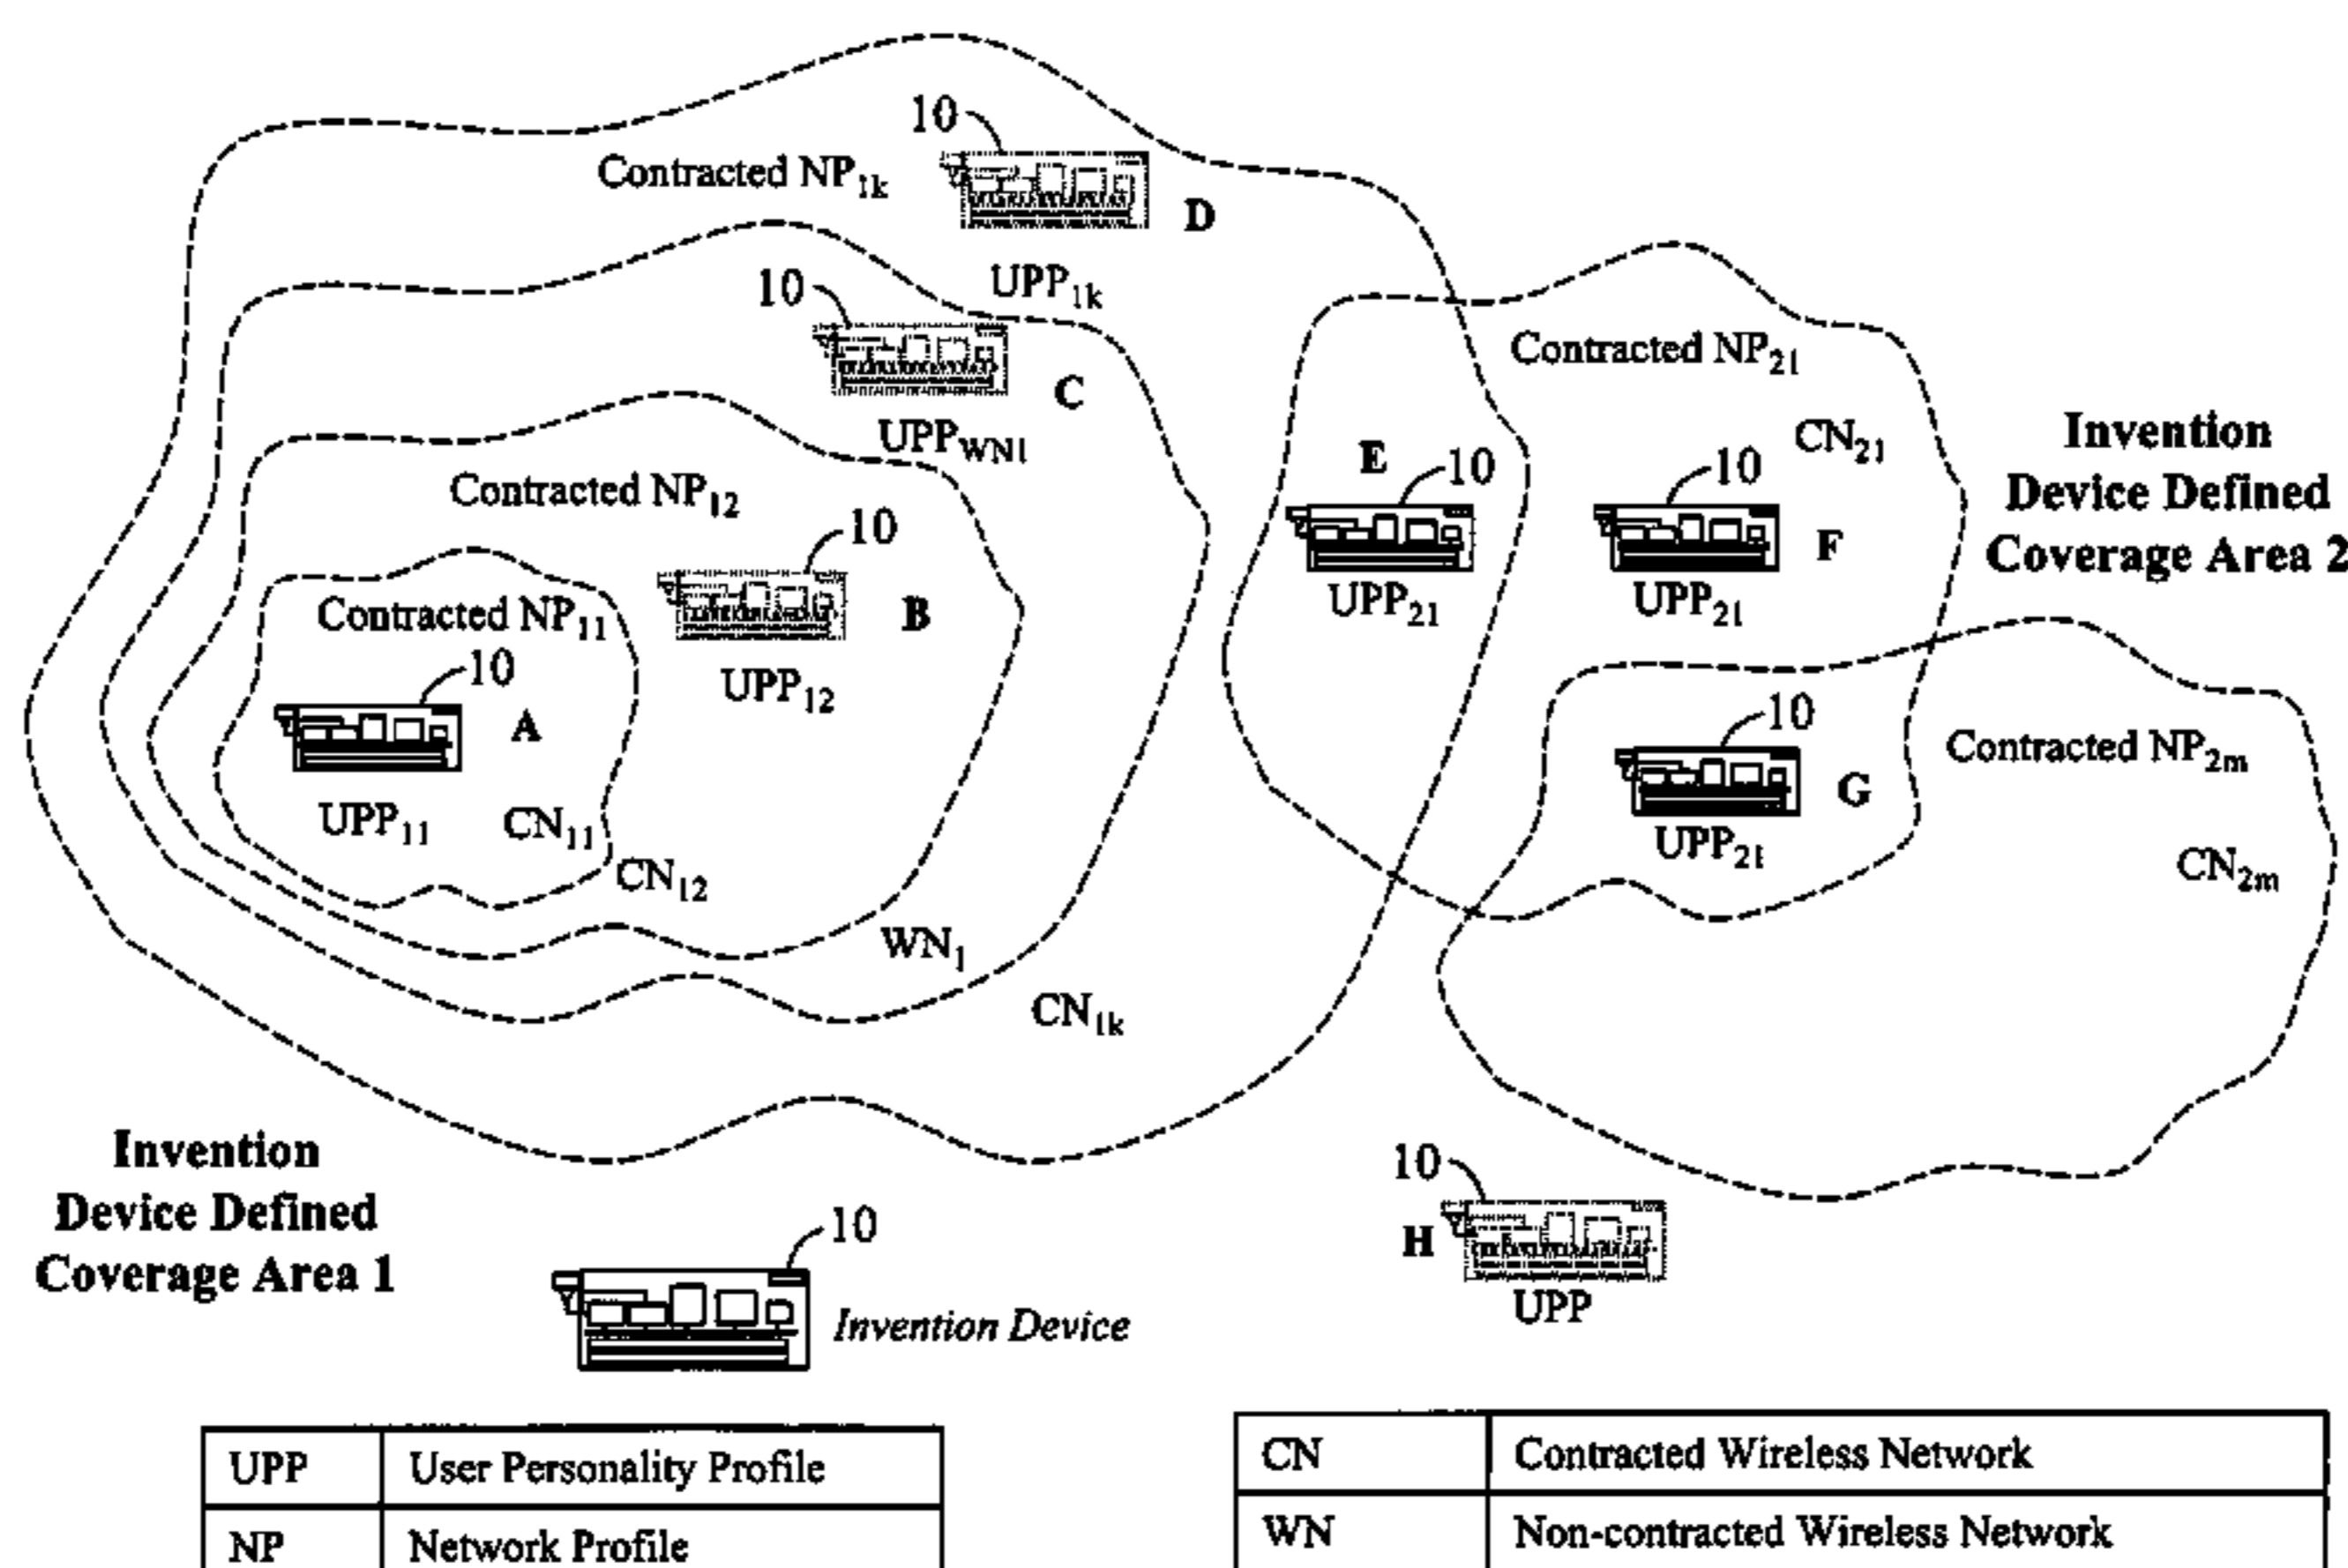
10
Contracted $NP_{1k}$
D
$UPP_{1k}$
10
C
$UPP_{WN1}$
Contracted $NP_{12}$
10
B
$UPP_{12}$
Contracted $NP_{11}$
10
A
$UPP_{11}$
$CN_{11}$
$CN_{12}$
$WN_{1}$
$CN_{1k}$

Contracted $NP_{21}$
$CN_{21}$
E
10
$UPP_{21}$
10
F
$UPP_{21}$
Invention Device Defined Coverage Area 2
10
G
$UPP_{21}$
Contracted $NP_{2m}$
$CN_{2m}$

Invention Device Defined Coverage Area 1

10
Invention Device

10
H
UPP

| UPP | User Personality Profile |
|---|---|
| NP | Network Profile |

| CN | Contracted Wireless Network |
|---|---|
| WN | Non-contracted Wireless Network |